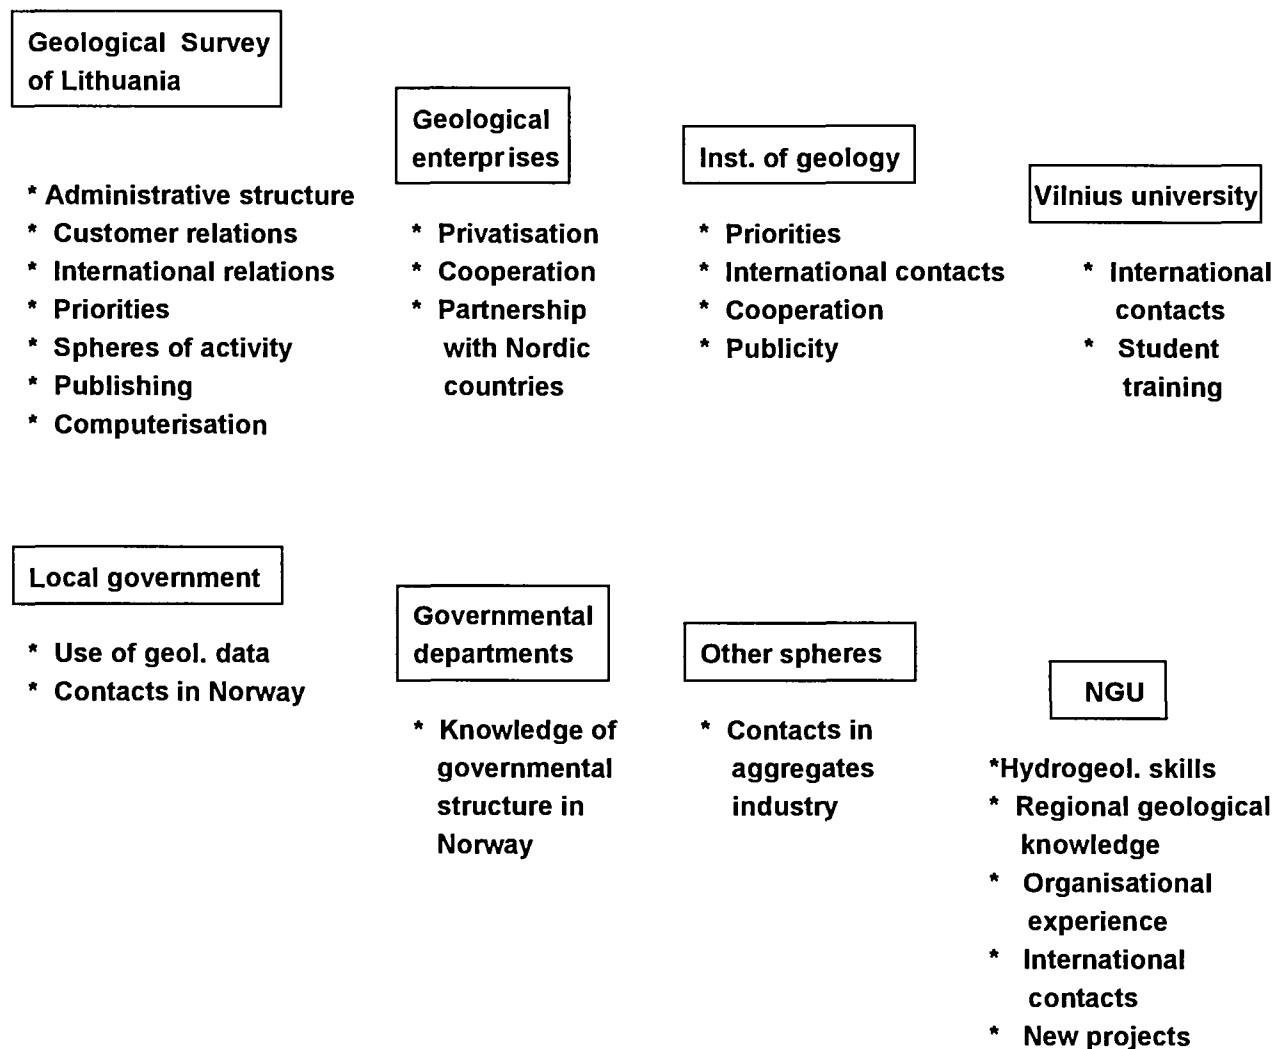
Geological Survey of Lithuania

* Administrative structure
* Customer relations
* International relations
* Priorities
* Spheres of activity
* Publishing
* Computerisation

Geological enterprises

* Privatisation
* Cooperation
* Partnership with Nordic countries

Inst. of geology

* Priorities
* International contacts
* Cooperation
* Publicity

Vilnius university

* International contacts
* Student training

Local government

* Use of geol. data
* Contacts in Norway

Governmental departments

* Knowledge of governmental structure in Norway

Other spheres

* Contacts in aggregates industry

NGU

*Hydrogeol. skills
* Regional geological knowledge
* Organisational experience
* International contacts
* New projects